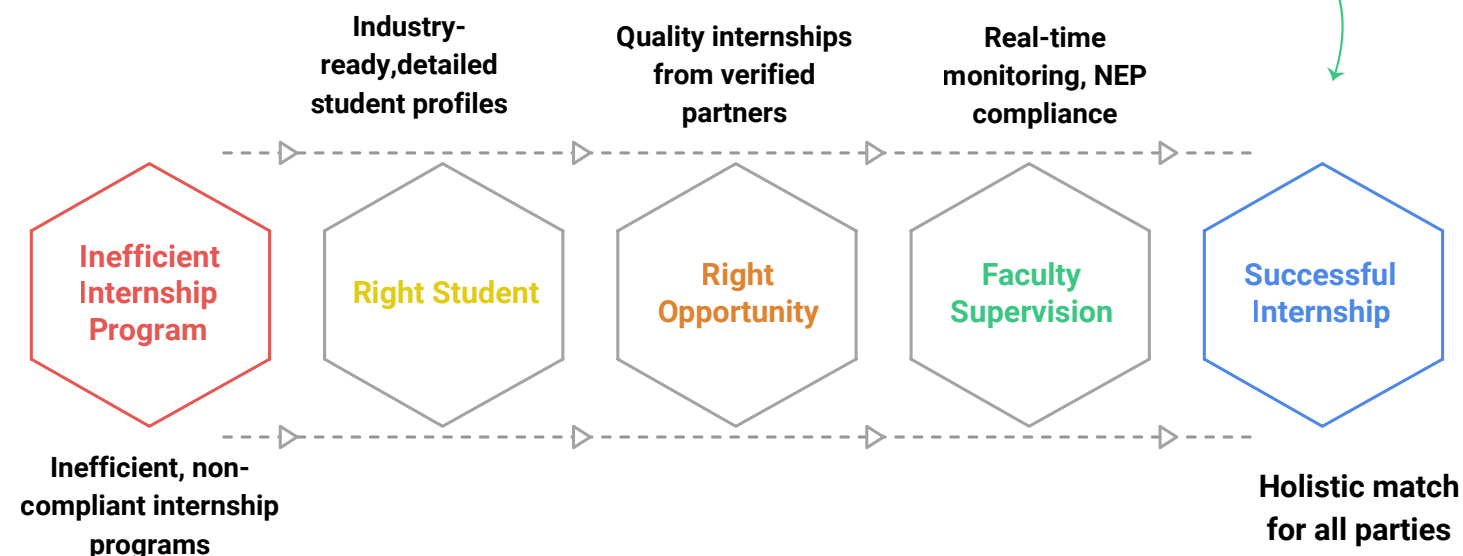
Industry-ready,detailed student profiles

Quality internships from verified partners

Real-time monitoring, NEP compliance

Inefficient Internship Program

Right Student

Right Opportunity

Faculty Supervision

Successful Internship

Inefficient, non-compliant internship programs

Holistic match for all parties